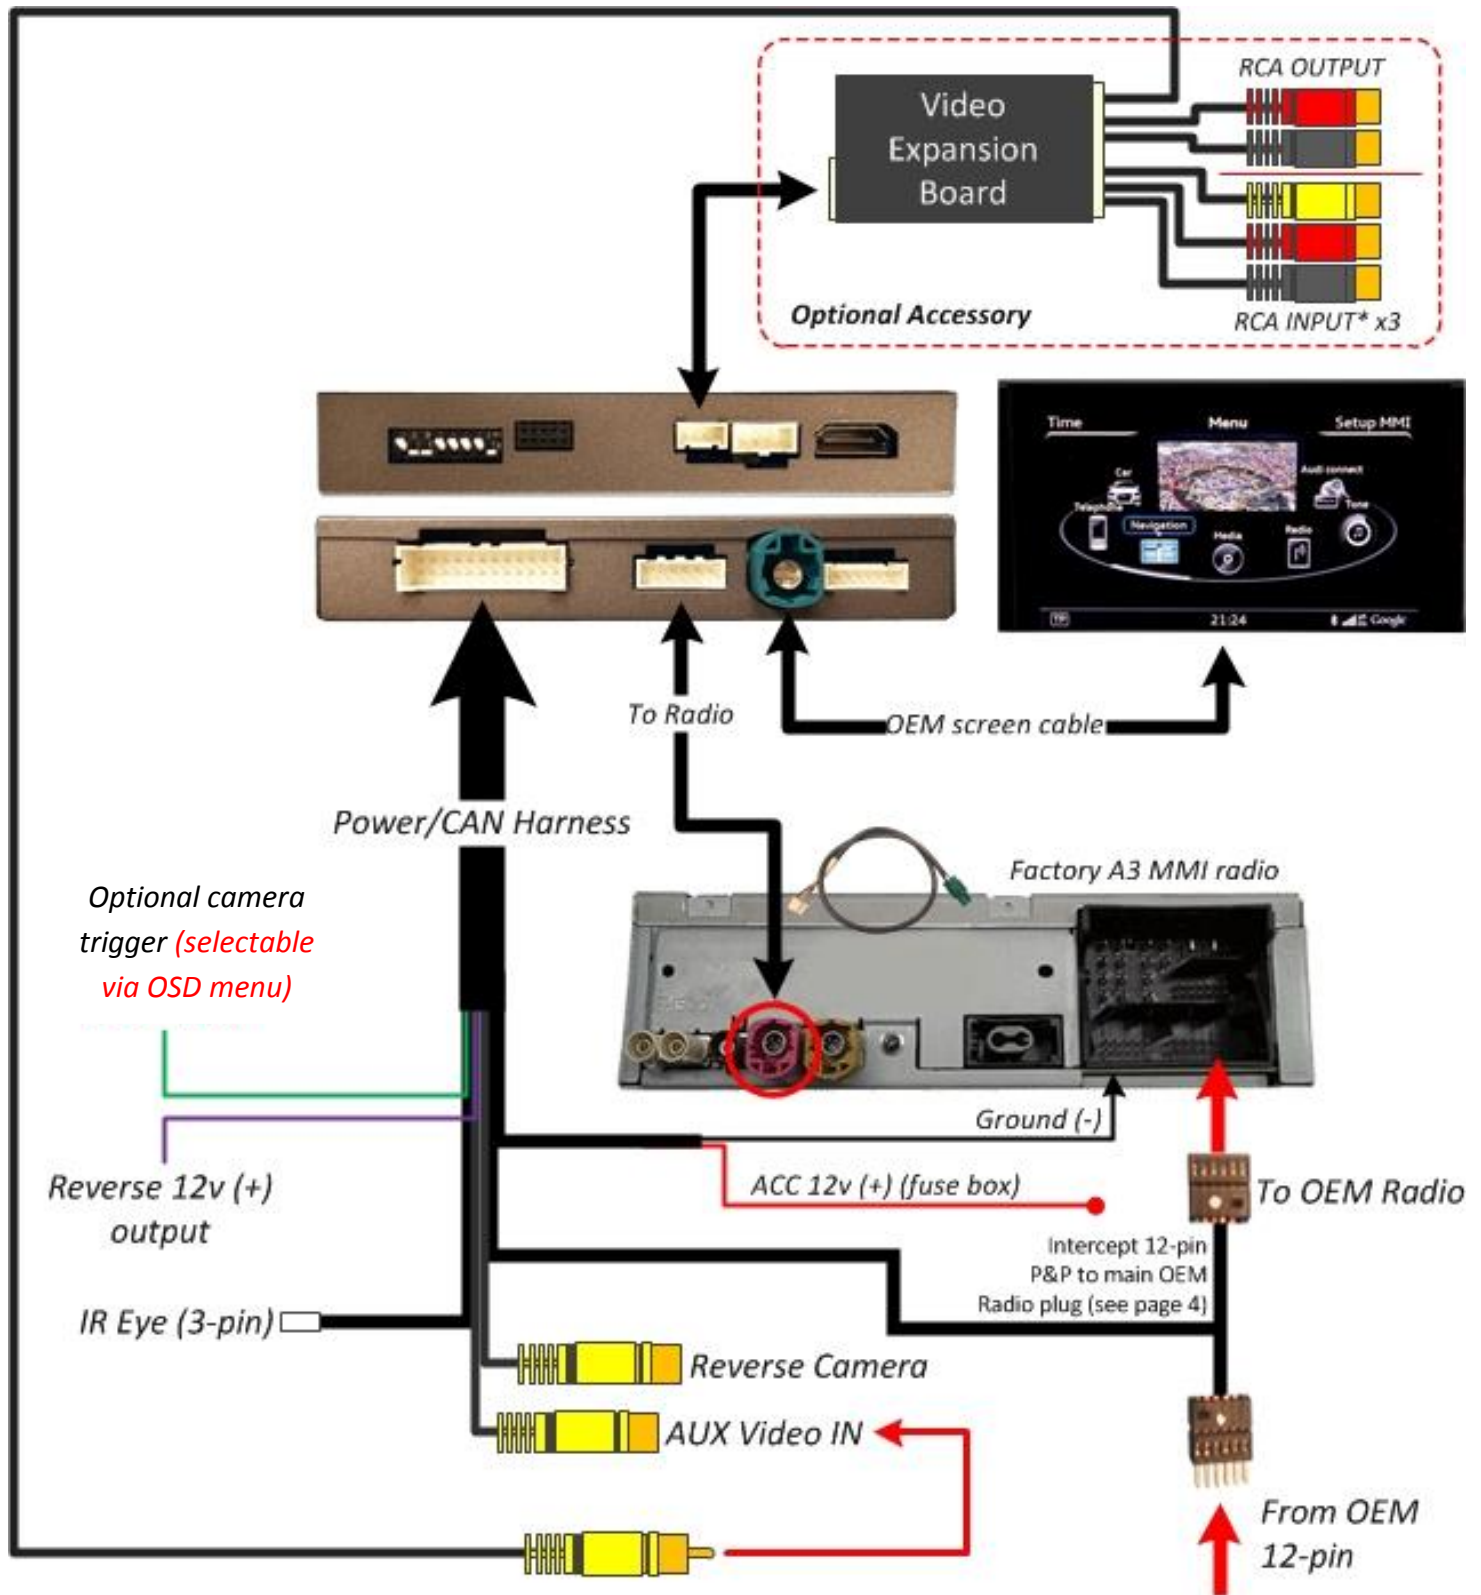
Video Expansion Board

RCA OUTPUT

Optional Accessory

RCA INPUT* x3

Time
Menu
Setup MMI
Car
Audi connect
Telephone
Tone
Navigation
Media
Radio
21:24
Google

To Radio

OEM screen cable

Power/CAN Harness

Factory A3 MMI radio

Optional camera trigger (selectable via OSD menu)

Reverse 12v (+) output

Ground (-)

ACC 12v (+) (fuse box)

To OEM Radio

Intercept 12-pin P&P to main OEM Radio plug (see page 4)

IR Eye (3-pin)

Reverse Camera

AUX Video IN

From OEM 12-pin